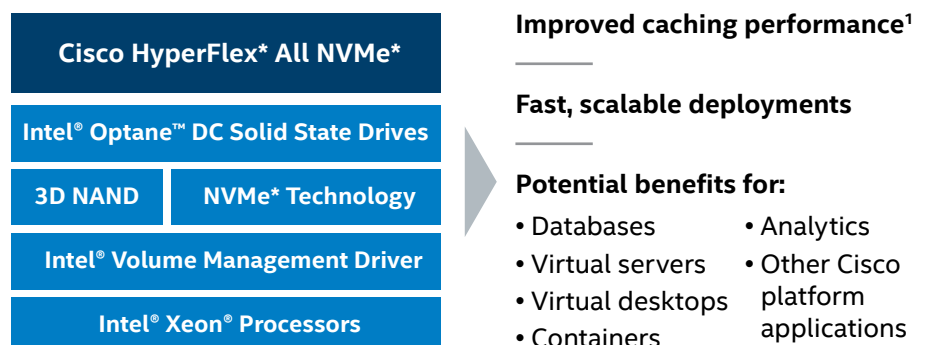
Cisco HyperFlex* All NVMe*

Intel® Optane™ DC Solid State Drives

3D NAND

NVMe* Technology

Intel® Volume Management Driver

Intel® Xeon® Processors

Improved caching performance¹

Fast, scalable deployments

Potential benefits for:

• Databases
• Virtual servers
• Virtual desktops
• Containers

• Analytics
• Other Cisco platform applications